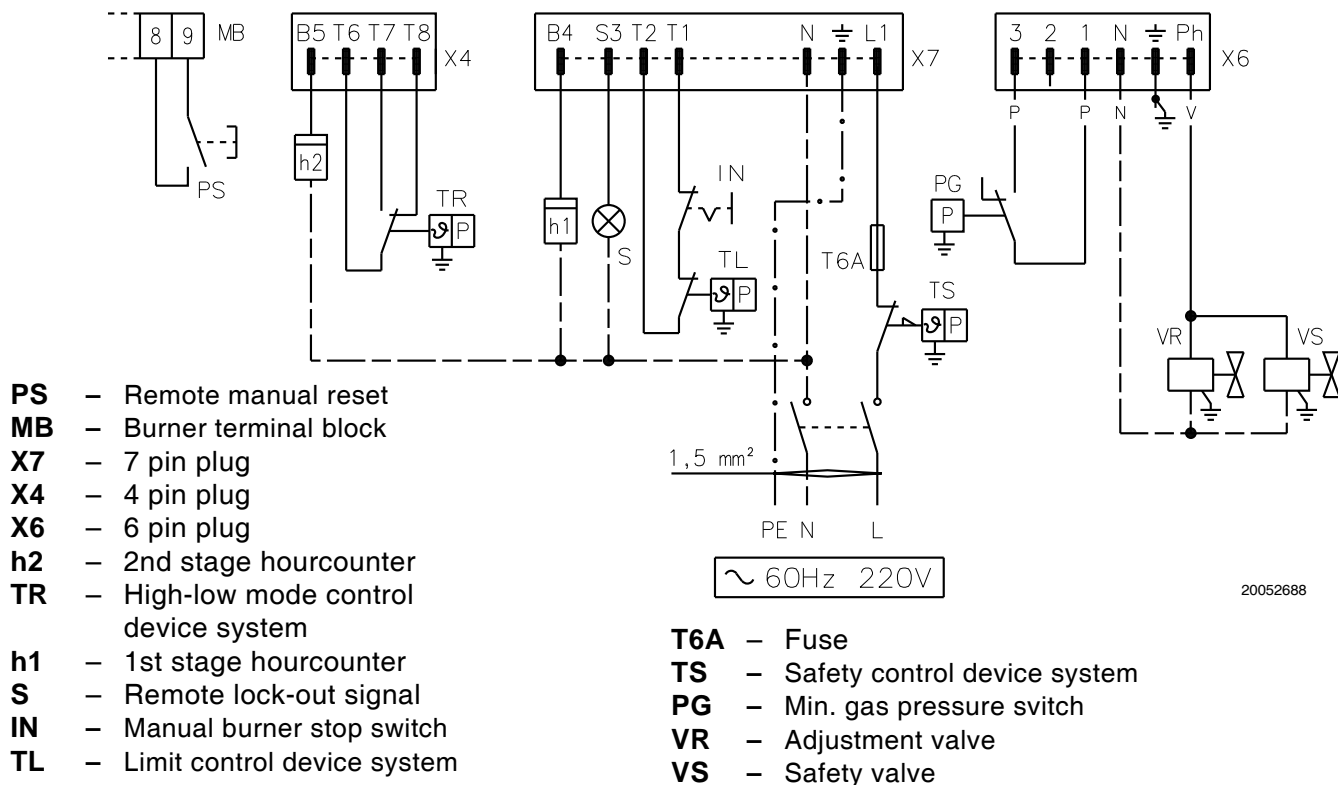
8 9 MB

PS

B5 T6 T7 T8 X4

h2

TR

P

B4 S3 T2 T1 N ⏚ L1 X7

h1

S

IN

TL

P

T6A

TS

P

3 2 1 N ⏚ Ph X6

P P N V

PG

P

VR VS

1,5 mm²

PE N L

~ 60Hz 220V

20052688

**PS** – Remote manual reset
**MB** – Burner terminal block
**X7** – 7 pin plug
**X4** – 4 pin plug
**X6** – 6 pin plug
**h2** – 2nd stage hourcounter
**TR** – High-low mode control device system
**h1** – 1st stage hourcounter
**S** – Remote lock-out signal
**IN** – Manual burner stop switch
**TL** – Limit control device system

**T6A** – Fuse
**TS** – Safety control device system
**PG** – Min. gas pressure svitch
**VR** – Adjustment valve
**VS** – Safety valve